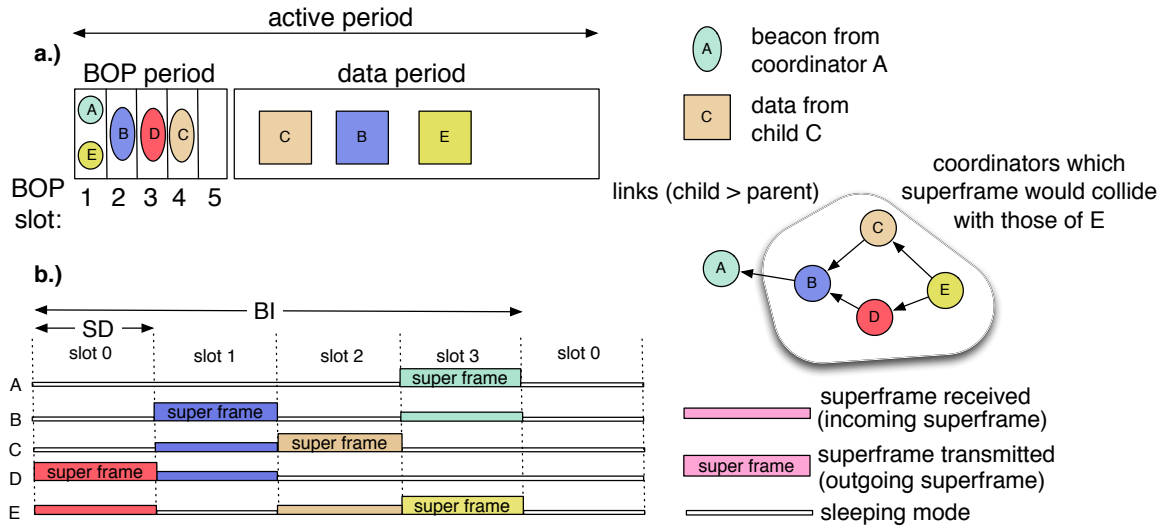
active period

a.)

BOP period

data period

A
E
B
D
C

C
B
E

BOP slot: 1 2 3 4 5

A beacon from coordinator A

C data from child C

coordinators which superframe would collide with those of E

links (child > parent)

C
A
B
E
D

b.)

BI

SD

slot 0
slot 1
slot 2
slot 3
slot 0

A
super frame

B
super frame

C
super frame

D
super frame

E
super frame

superframe received (incoming superframe)

super frame
superframe transmitted (outgoing superframe)

sleeping mode